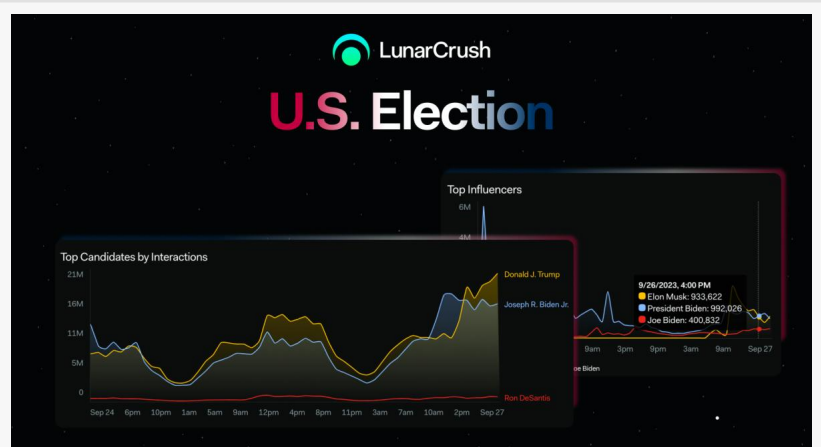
LunarCrush

U.S. Election

Top Influencers

6M

4M

9/26/2023, 4:00 PM
Elon Musk: 933,622
President Biden: 992,026
Joe Biden: 400,832

9am 3pm 9pm 3am 9am Sep 27

oe Biden

Top Candidates by Interactions

21M
16M
11M
5M
0

Donald J. Trump
Joseph R. Biden Jr.
Ron DeSantis

Sep 24 6pm 10pm 1am 5am 9am 12pm 4pm 8pm 11pm 3am 7am 10am 2pm Sep 27